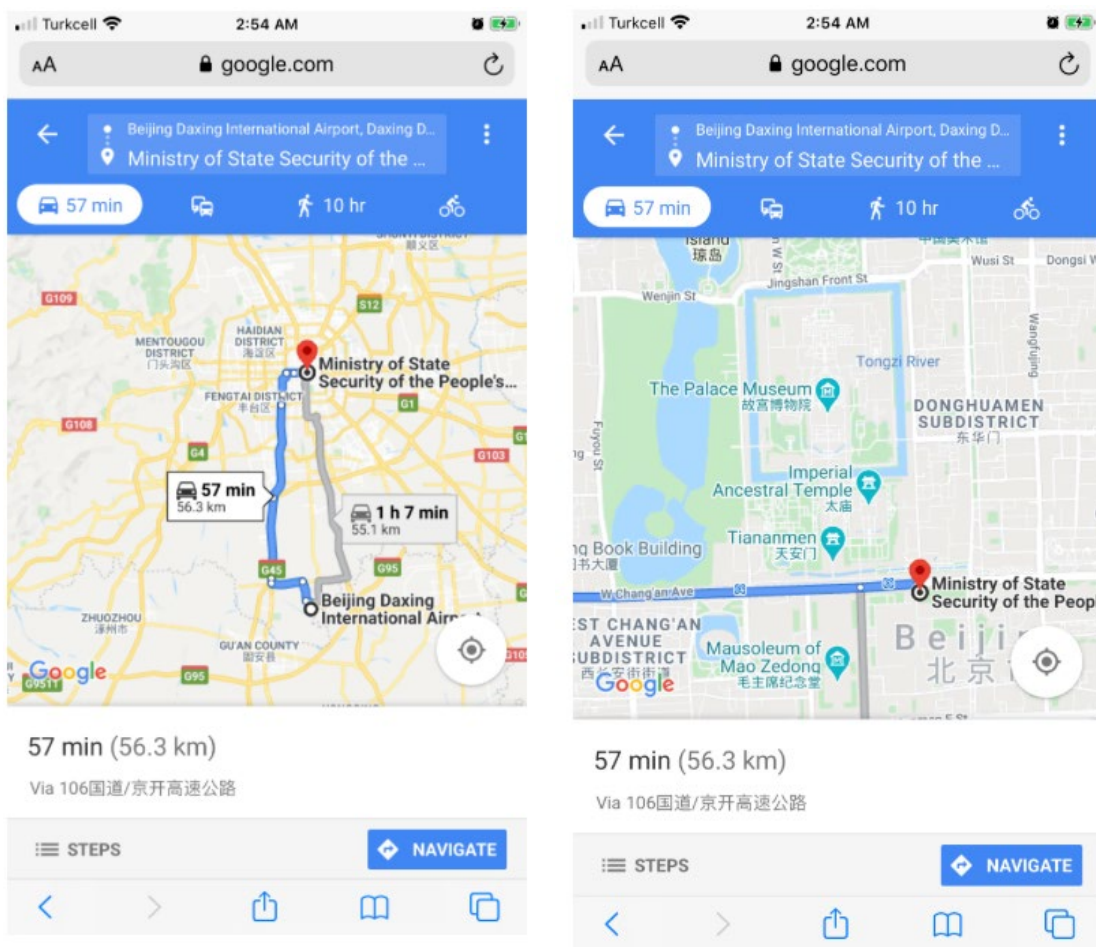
Turkcell 2:54 AM

AA google.com

Beijing Daxing International Airport, Daxing D...

Ministry of State Security of the ...

57 min

10 hr

SHUNYI DISTRICT 顺义区

G109

S12

MENTOUGOU DISTRICT 门头沟区

HAIDIAN DISTRICT 海淀区

Ministry of State Security of the People's...

FENGTAI DISTRICT 丰台区

G1

G108

G4

G103

57 min 56.3 km

1 h 7 min 55.1 km

G45

G95

Beijing Daxing International Airp...

ZHUOZHOU 涿州市

GU'AN COUNTY 固安县

G95

Google

57 min (56.3 km)

Via 106国道/京开高速公路

STEPS

NAVIGATE

Turkcell 2:54 AM

AA google.com

Beijing Daxing International Airport, Daxing D...

Ministry of State Security of the ...

57 min

10 hr

Island 琼岛

Jingshan Front St

Wusi St

Dongsi W

Wenjin St

Wangfujing

Tongzi River

The Palace Museum 故宫博物院

DONGHUAMEN SUBDISTRICT 东华门

Fuyou St

Imperial Ancestral Temple 太庙

Tiananmen 天安门

ng Book Building 图书大厦

W Chang'an Ave

Ministry of State Security of the Peopl

EST CHANG'AN AVENUE SUBDISTRICT 西长安街街道

Mausoleum of Mao Zedong 毛主席纪念堂

Beiji 北京

Google

57 min (56.3 km)

Via 106国道/京开高速公路

STEPS

NAVIGATE